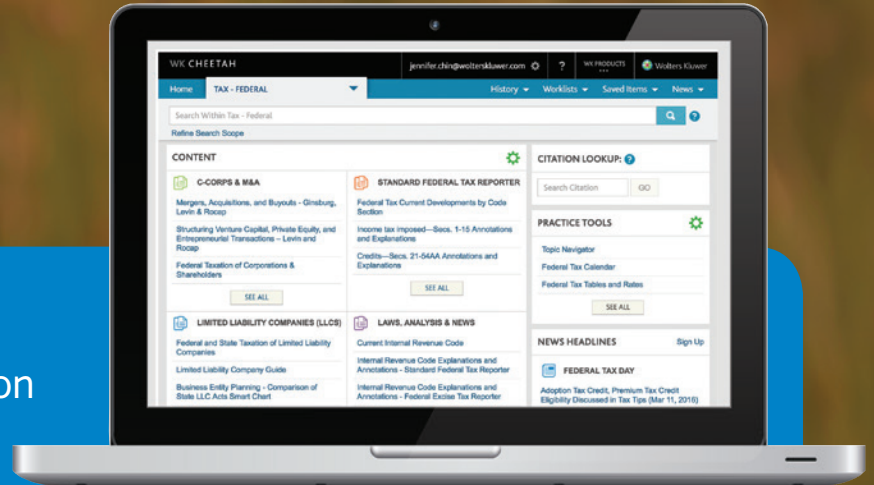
WK CHEETAH

jennifer.chin@wolterskluwer.com

?

WK PRODUCTS

Wolters Kluwer

Home

TAX - FEDERAL

History

Worklists

Saved Items

News

Search Within Tax - Federal

Refine Search Scope

CONTENT

C-CORPS & M&A

Mergers, Acquisitions, and Buyouts - Ginsburg, Levin & Rocap

Structuring Venture Capital, Private Equity, and Entrepreneurial Transactions – Levin and Rocap

Federal Taxation of Corporations & Shareholders

SEE ALL

STANDARD FEDERAL TAX REPORTER

Federal Tax Current Developments by Code Section

Income tax imposed—Secs. 1-15 Annotations and Explanations

Credits—Secs. 21-54AA Annotations and Explanations

SEE ALL

LIMITED LIABILITY COMPANIES (LLCS)

Federal and State Taxation of Limited Liability Companies

Limited Liability Company Guide

Business Entity Planning - Comparison of State LLC Acts Smart Chart

LAWS, ANALYSIS & NEWS

Current Internal Revenue Code

Internal Revenue Code Explanations and Annotations - Standard Federal Tax Reporter

Internal Revenue Code Explanations and Annotations - Federal Excise Tax Reporter

CITATION LOOKUP:

Search Citation

GO

PRACTICE TOOLS

Topic Navigator

Federal Tax Calendar

Federal Tax Tables and Rates

SEE ALL

NEWS HEADLINES

Sign Up

FEDERAL TAX DAY

Adoption Tax Credit, Premium Tax Credit Eligibility Discussed in Tax Tips (Mar 11, 2016)

on